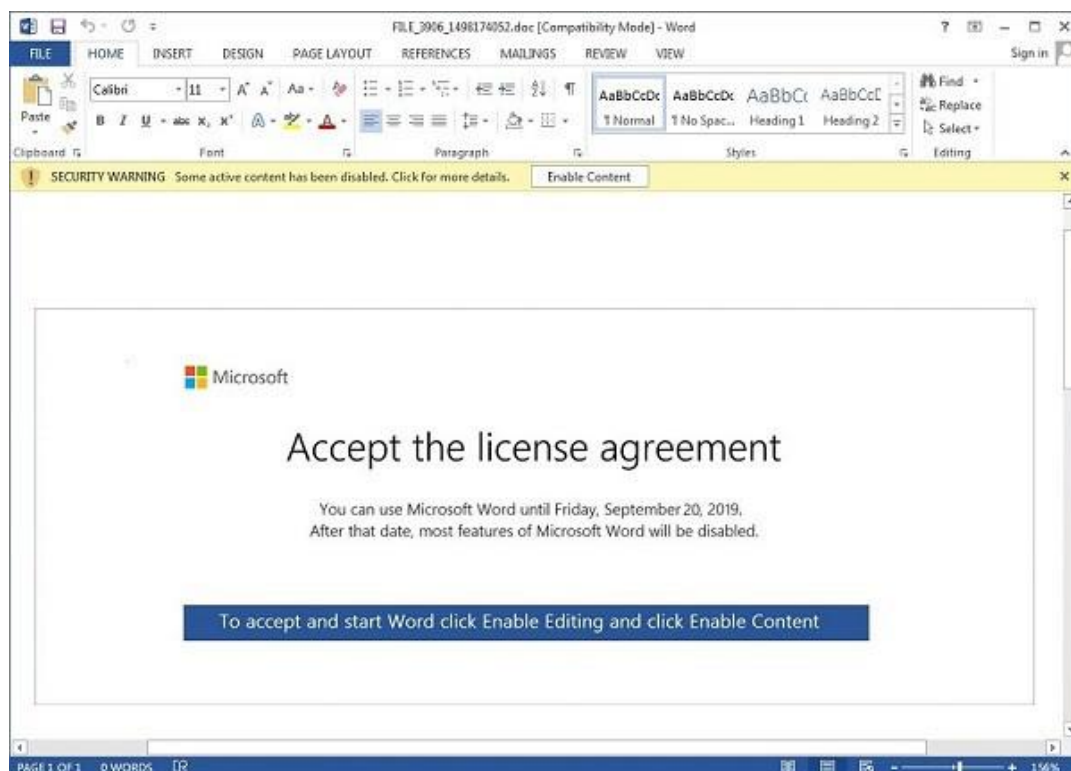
FILE_3906_1498174052.doc [Compatibility Mode] - Word

? – □ ×

FILE HOME INSERT DESIGN PAGE LAYOUT REFERENCES MAILINGS REVIEW VIEW Sign in

Paste
Calibri 11 A A Aa
B I U abc x₂ x²

AaBbCcDc AaBbCcDc AaBbCc AaBbCcD
¶ Normal ¶ No Spac... Heading 1 Heading 2

Find
Replace
Select

Clipboard Font Paragraph Styles Editing

SECURITY WARNING Some active content has been disabled. Click for more details. Enable Content

Microsoft

Accept the license agreement

You can use Microsoft Word until Friday, September 20, 2019.
After that date, most features of Microsoft Word will be disabled.

To accept and start Word click Enable Editing and click Enable Content

PAGE 1 OF 1 0 WORDS 156%